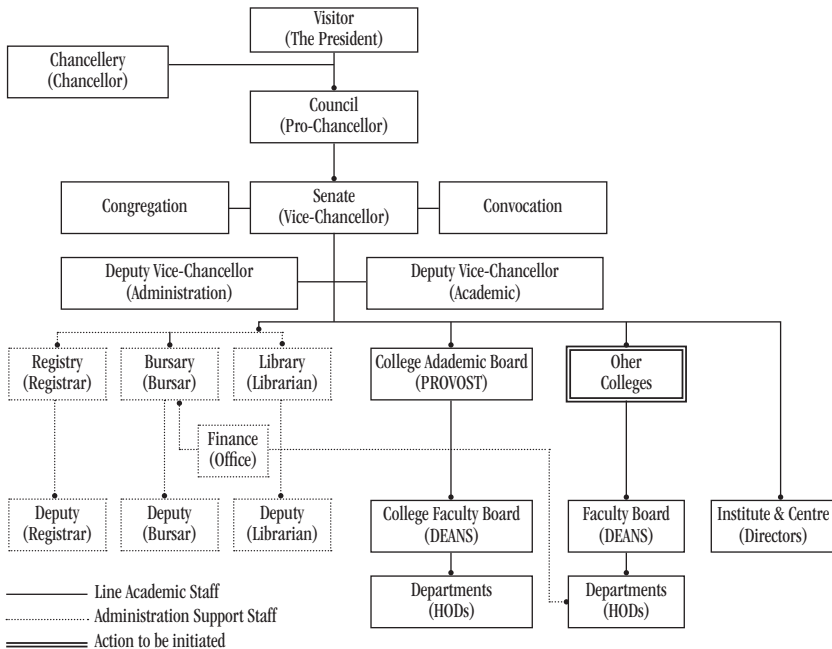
Visitor
(The President)

Chancellery
(Chancellor)

Council
(Pro-Chancellor)

Congregation

Senate
(Vice-Chancellor)

Convocation

Deputy Vice-Chancellor
(Administration)

Deputy Vice-Chancellor
(Academic)

Registry
(Registrar)

Bursary
(Bursar)

Library
(Librarian)

College Adademic Board
(PROVOST)

Oher
Colleges

Finance
(Office)

Deputy
(Registrar)

Deputy
(Bursar)

Deputy
(Librarian)

College Faculty Board
(DEANS)

Faculty Board
(DEANS)

Institute & Centre
(Directors)

Departments
(HODs)

Departments
(HODs)

Line Academic Staff
Administration Support Staff
Action to be initiated